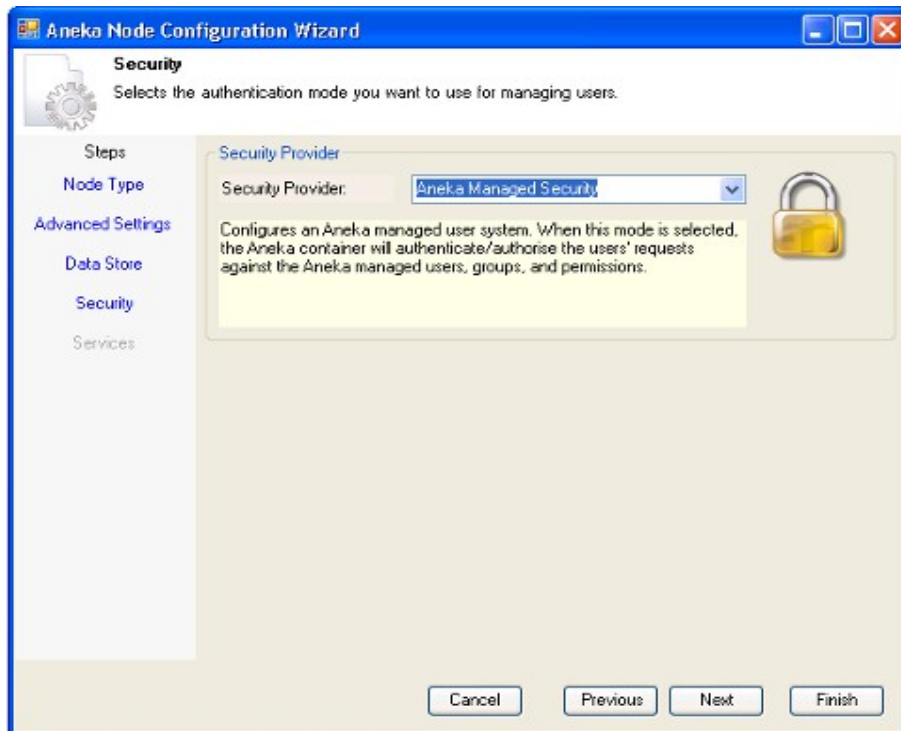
Aneka Node Configuration Wizard

Security
Selects the authentication mode you want to use for managing users.

Steps
Node Type
Advanced Settings
Data Store
Security
Services

Security Provider
Security Provider: Aneka Managed Security

Configures an Aneka managed user system. When this mode is selected, the Aneka container will authenticate/authorise the users' requests against the Aneka managed users, groups, and permissions.

Cancel
Previous
Next
Finish